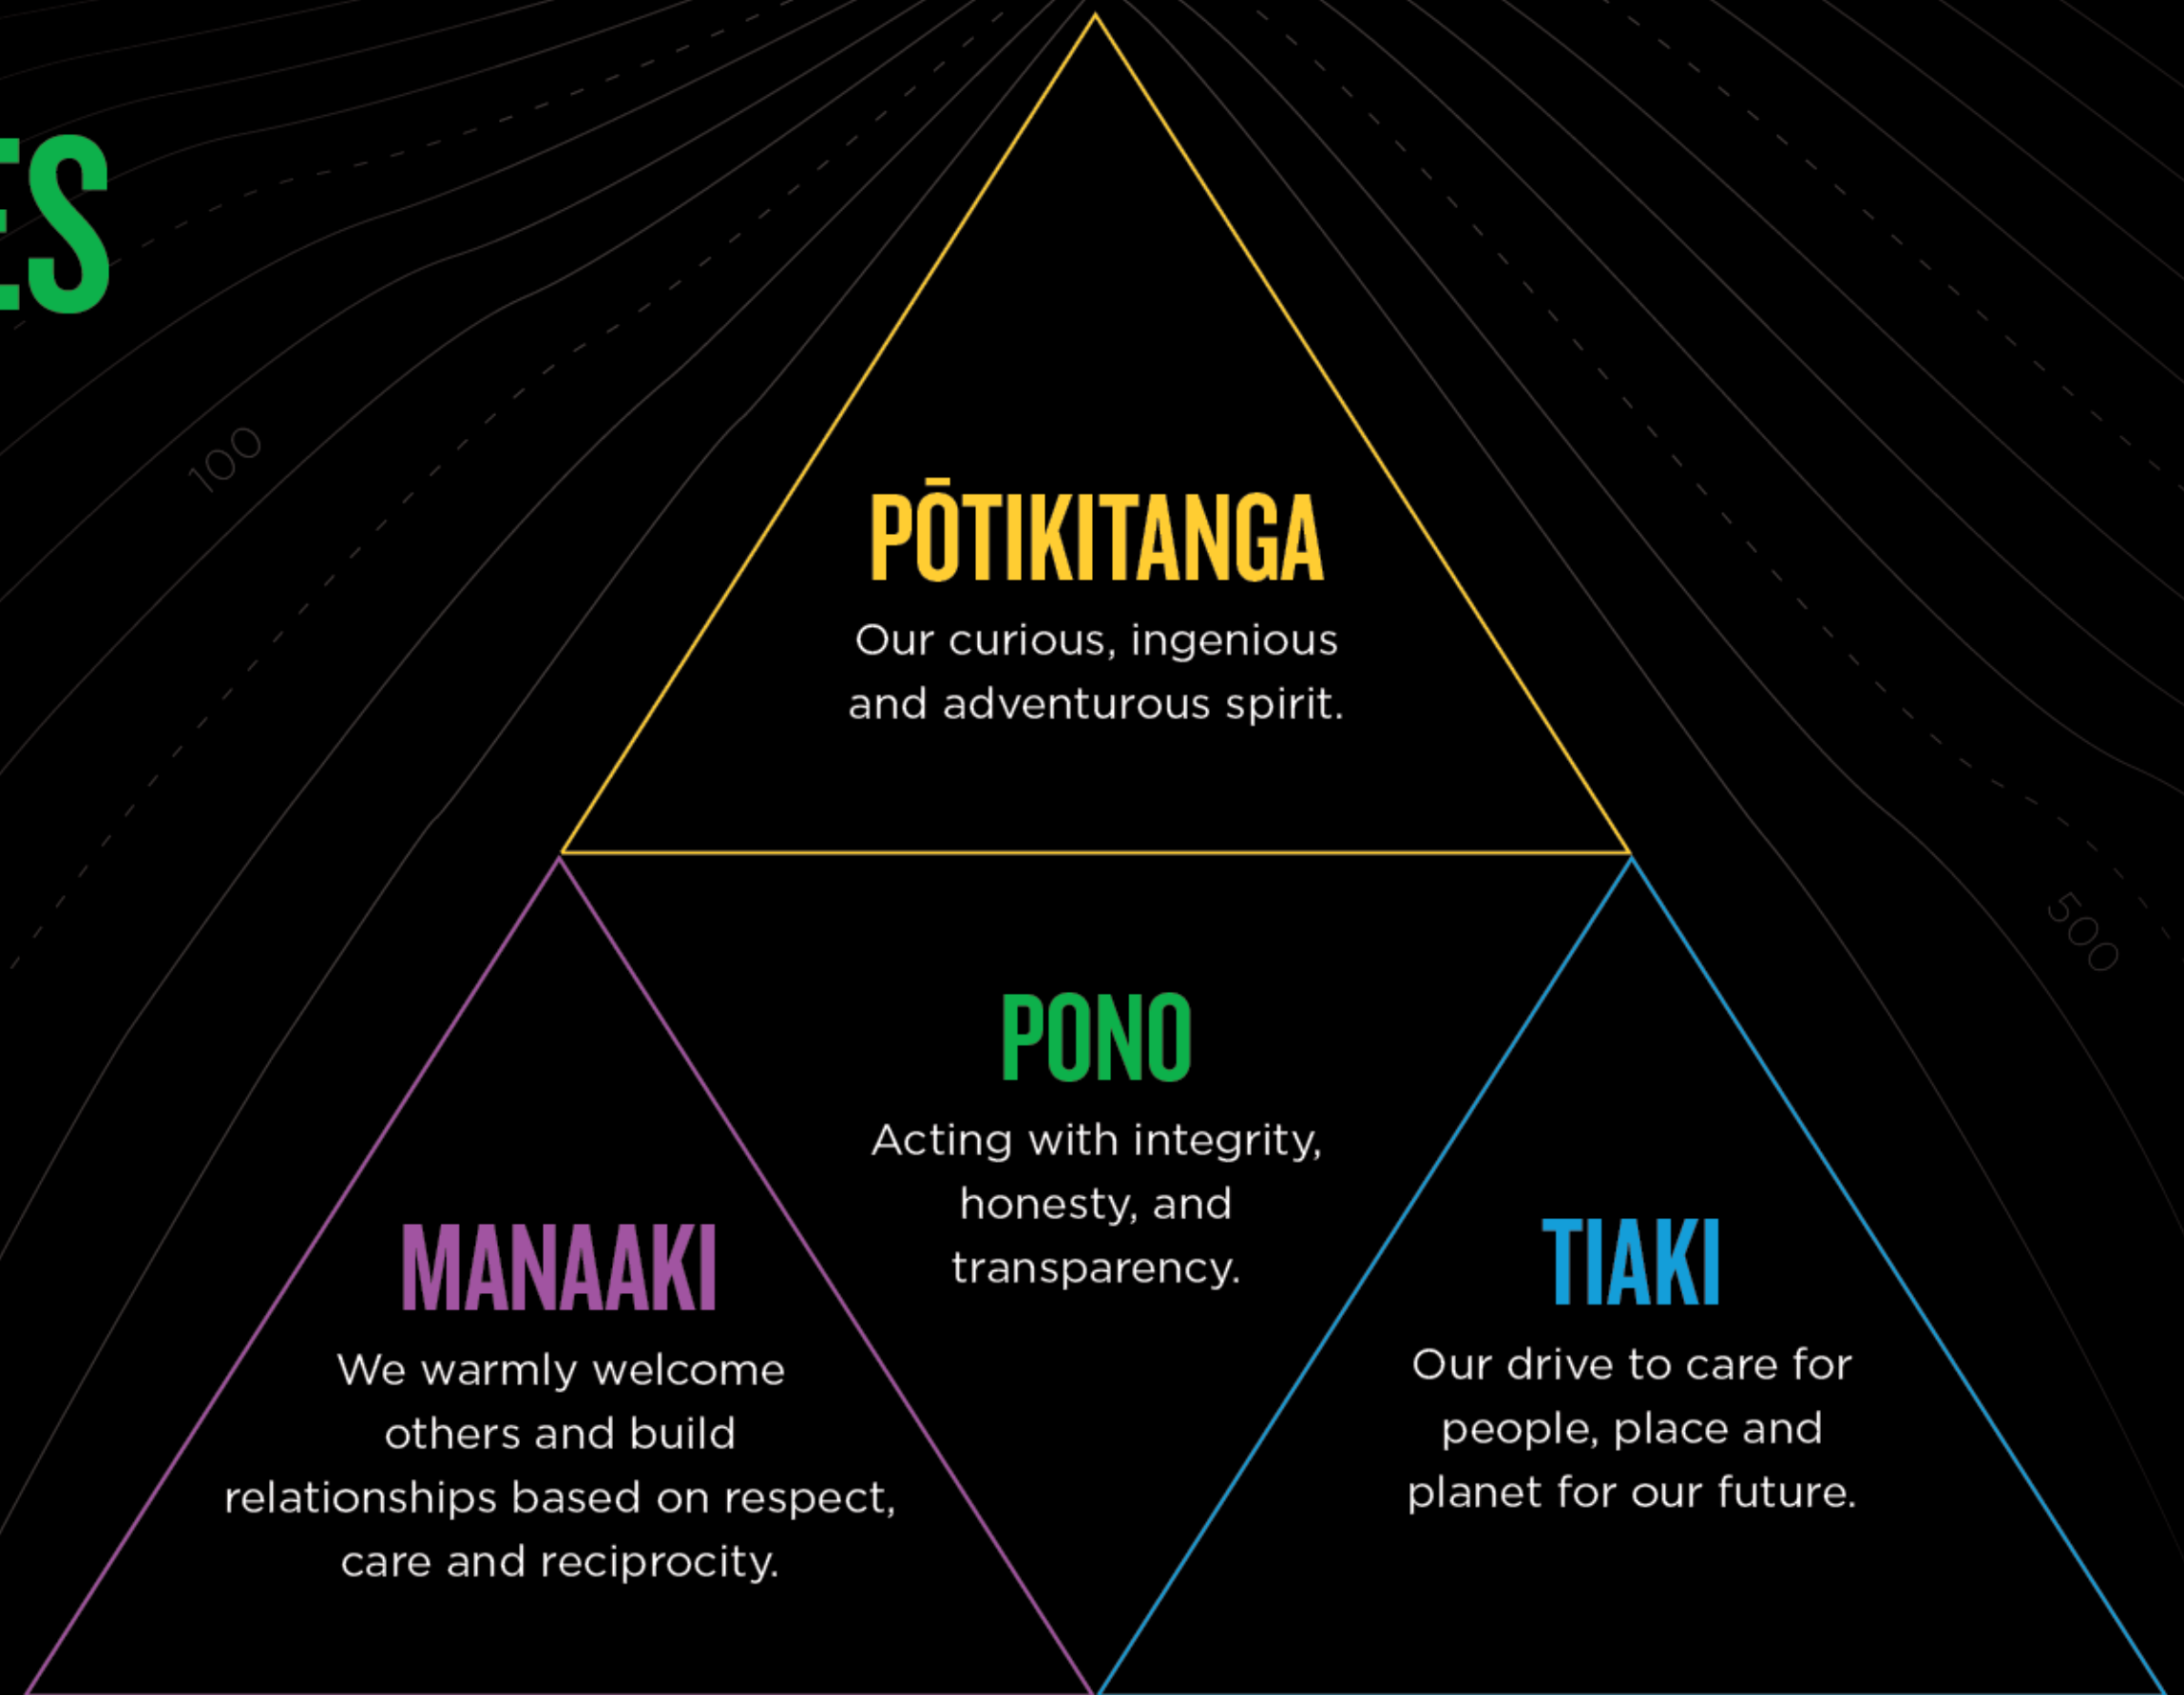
ES

100

PŌTIKITANGA
Our curious, ingenious and adventurous spirit.

500

PONO
Acting with integrity, honesty, and transparency.

MANAAKI
We warmly welcome others and build relationships based on respect, care and reciprocity.

TIAKI
Our drive to care for people, place and planet for our future.